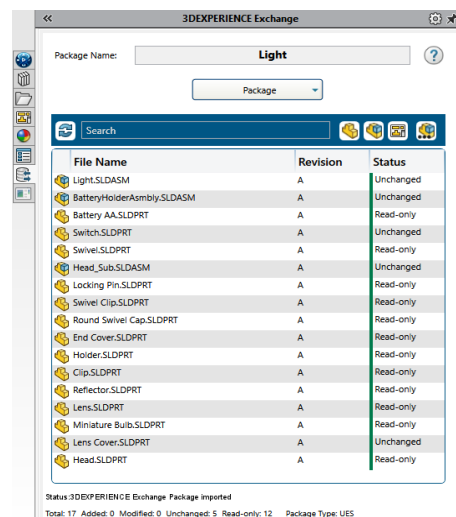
«
3DEXPERIENCE Exchange

Package Name: Light

Package

Search

| File Name | Revision | Status |
|---|---|---|
| Light.SLDASM | A | Unchanged |
| BatteryHolderAssmbly.SLDASM | A | Unchanged |
| Battery AA.SLDPRT | A | Read-only |
| Switch.SLDPRT | A | Unchanged |
| Swivel.SLDPRT | A | Read-only |
| Head_Sub.SLDASM | A | Unchanged |
| Locking Pin.SLDPRT | A | Read-only |
| Swivel Clip.SLDPRT | A | Read-only |
| Round Swivel Cap.SLDPRT | A | Read-only |
| End Cover.SLDPRT | A | Read-only |
| Holder.SLDPRT | A | Read-only |
| Clip.SLDPRT | A | Read-only |
| Reflector.SLDPRT | A | Read-only |
| Lens.SLDPRT | A | Read-only |
| Miniature Bulb.SLDPRT | A | Read-only |
| Lens Cover.SLDPRT | A | Unchanged |
| Head.SLDPRT | A | Read-only |

Status:3DEXPERIENCE Exchange Package imported

Total: 17 Added: 0 Modified: 0 Unchanged: 5 Read-only: 12 Package Type: UES